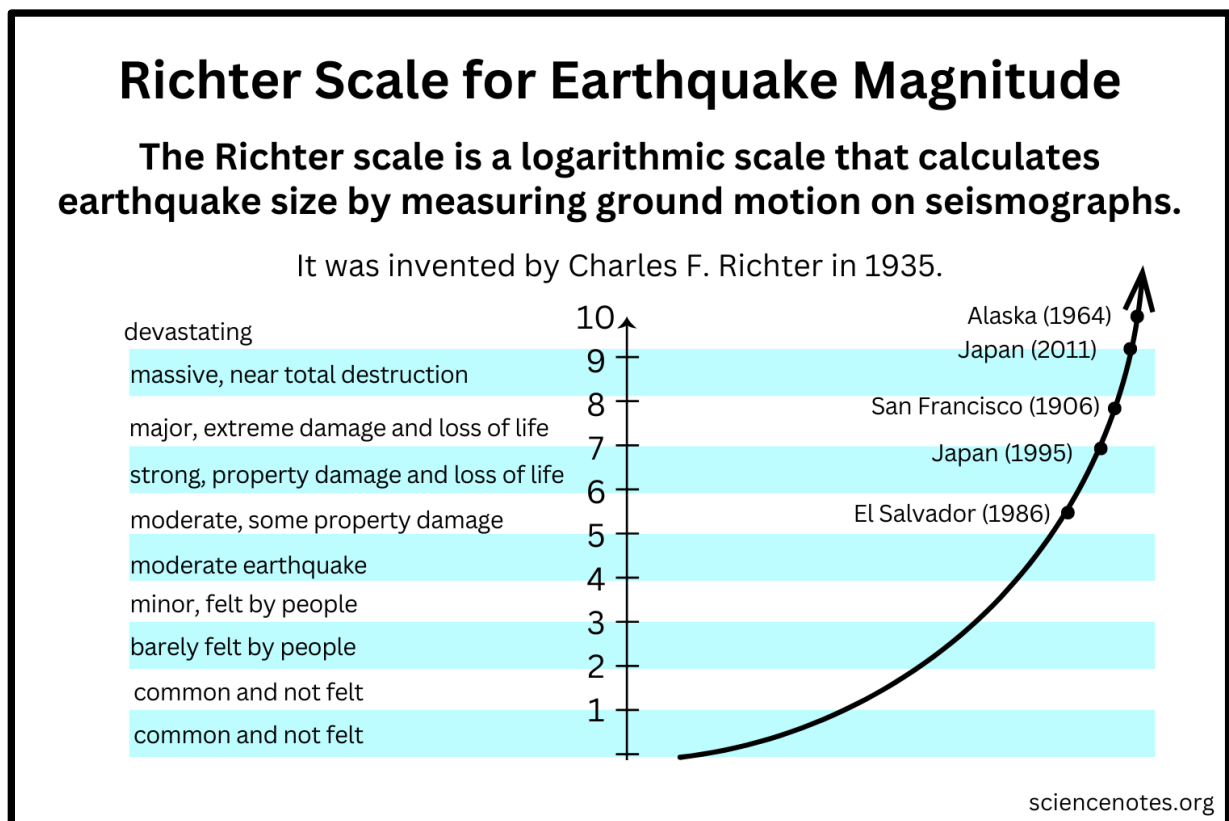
Richter Scale for Earthquake Magnitude

The Richter scale is a logarithmic scale that calculates earthquake size by measuring ground motion on seismographs.

It was invented by Charles F. Richter in 1935.

devastating
massive, near total destruction
major, extreme damage and loss of life
strong, property damage and loss of life
moderate, some property damage
moderate earthquake
minor, felt by people
barely felt by people
common and not felt
common and not felt

10
9
8
7
6
5
4
3
2
1

Alaska (1964)
Japan (2011)
San Francisco (1906)
Japan (1995)
El Salvador (1986)

sciencenotes.org